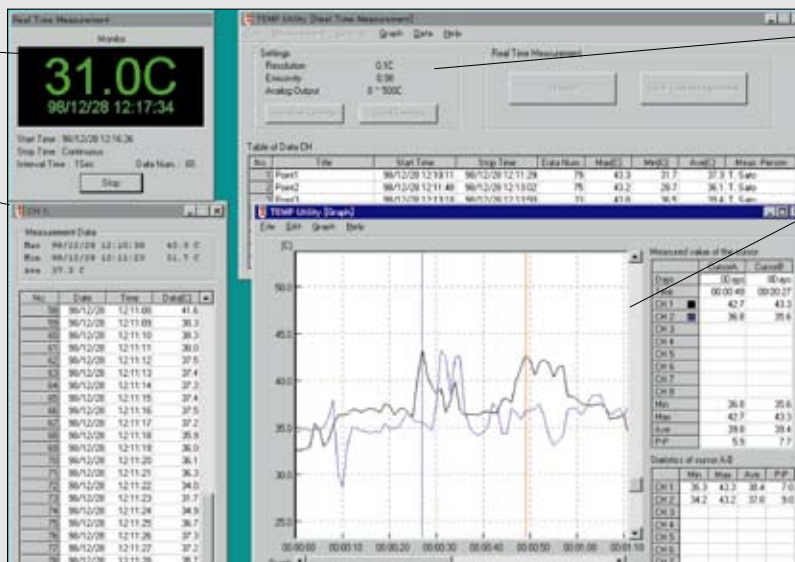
Real Time Measurement

Monitor

31.0C

98/12/28 12:17:34

Start Time: 98/12/28 12:16:36
Stop Time: Continuous
Interval Time: 1Sec Data Num.: 60

Stop

TEMP Utility [Real Time Measurement]

Graph Data Help

Settings
Resolution 0.1C
Emissivity 0.96
Analog Output 0 ~ 500C

Real Time Measurement

Table of Data CH

| No. | Title | Start Time | Stop Time | Data Num. | Max[C] | Min[C] | Ave[C] | Meas. Person |
|---|---|---|---|---|---|---|---|---|
| 1 | Point1 | 98/12/28 12:10:11 | 98/12/28 12:11:29 | 79 | 43.3 | 31.7 | 37.3 | T. Sato |
| 2 | Point2 | 98/12/28 12:11:40 | 98/12/28 12:13:02 | 76 | 43.2 | 28.7 | 36.1 | T. Sato |
| 3 | Point3 | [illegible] | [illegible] | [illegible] | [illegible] | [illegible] | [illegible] | T. Sato |

CH 1

Measurement Data
Max 98/12/28 12:10:50 43.3 C
Min 98/12/28 12:11:23 31.7 C
Ave 37.3 C

| No. | Date | Time | Data[C] |
|---|---|---|---|
| 58 | 98/12/28 | 12:11:08 | 41.6 |
| 59 | 98/12/28 | 12:11:09 | 38.3 |
| 60 | 98/12/28 | 12:11:10 | 38.3 |
| 61 | 98/12/28 | 12:11:11 | 38.3 |
| 62 | 98/12/28 | 12:11:12 | 37.5 |
| 63 | 98/12/28 | 12:11:13 | 37.4 |
| 64 | 98/12/28 | 12:11:14 | 37.2 |
| 65 | 98/12/28 | 12:11:15 | 37.4 |
| 66 | 98/12/28 | 12:11:16 | 37.5 |
| 67 | 98/12/28 | 12:11:17 | 37.2 |
| 68 | 98/12/28 | 12:11:18 | 35.9 |
| 69 | 98/12/28 | 12:11:19 | 36.0 |
| 70 | 98/12/28 | 12:11:20 | 36.1 |
| 71 | 98/12/28 | 12:11:21 | 36.3 |
| 72 | 98/12/28 | 12:11:22 | 34.0 |
| 73 | 98/12/28 | 12:11:23 | 31.7 |
| 74 | 98/12/28 | 12:11:24 | 34.9 |
| 75 | 98/12/28 | 12:11:25 | 36.7 |
| 76 | 98/12/28 | 12:11:26 | 37.3 |
| 77 | 98/12/28 | 12:11:27 | 37.2 |
| 78 | 98/12/28 | 12:11:28 | 36.7 |

TEMP Utility [Graph]

File Edit Graph Help

[C]
50.0
45.0
40.0
35.0
30.0
25.0
00:00:00 00:00:10 00:00:20 00:00:30 00:00:40 00:00:50 00:01:00 00:01:10

Measured value of the cursor

| | CursorA | CursorB |
|---|---|---|
| Num. | 00[sec] | 00[sec] |
| Time | 00:00:49 | 00:00:27 |
| CH 1 | 42.7 | 43.3 |
| CH 2 | 36.8 | 35.6 |
| CH 3 | | |
| CH 4 | | |
| CH 5 | | |
| CH 6 | | |
| CH 7 | | |
| CH 8 | | |
| Min | 36.8 | 35.6 |
| Max | 42.7 | 43.3 |
| Ave | 39.8 | 39.4 |
| P-P | 5.9 | 7.7 |

Statistics of cursor A-B

| | Min | Max | Ave | P-P |
|---|---|---|---|---|
| CH 1 | 36.3 | 43.3 | 38.4 | 7.0 |
| CH 2 | 34.2 | 43.2 | 37.6 | 9.0 |
| CH 3 | | | | |
| CH 4 | | | | |
| CH 5 | | | | |
| CH 6 | | | | |